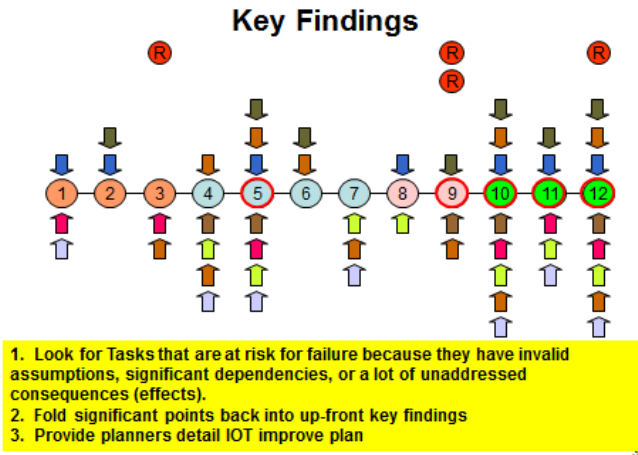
Key Findings

R R R R

1 2 3 4 5 6 7 8 9 10 11 12

1. Look for Tasks that are at risk for failure because they have invalid assumptions, significant dependencies, or a lot of unaddressed consequences (effects).
2. Fold significant points back into up-front key findings
3. Provide planners detail IOT improve plan